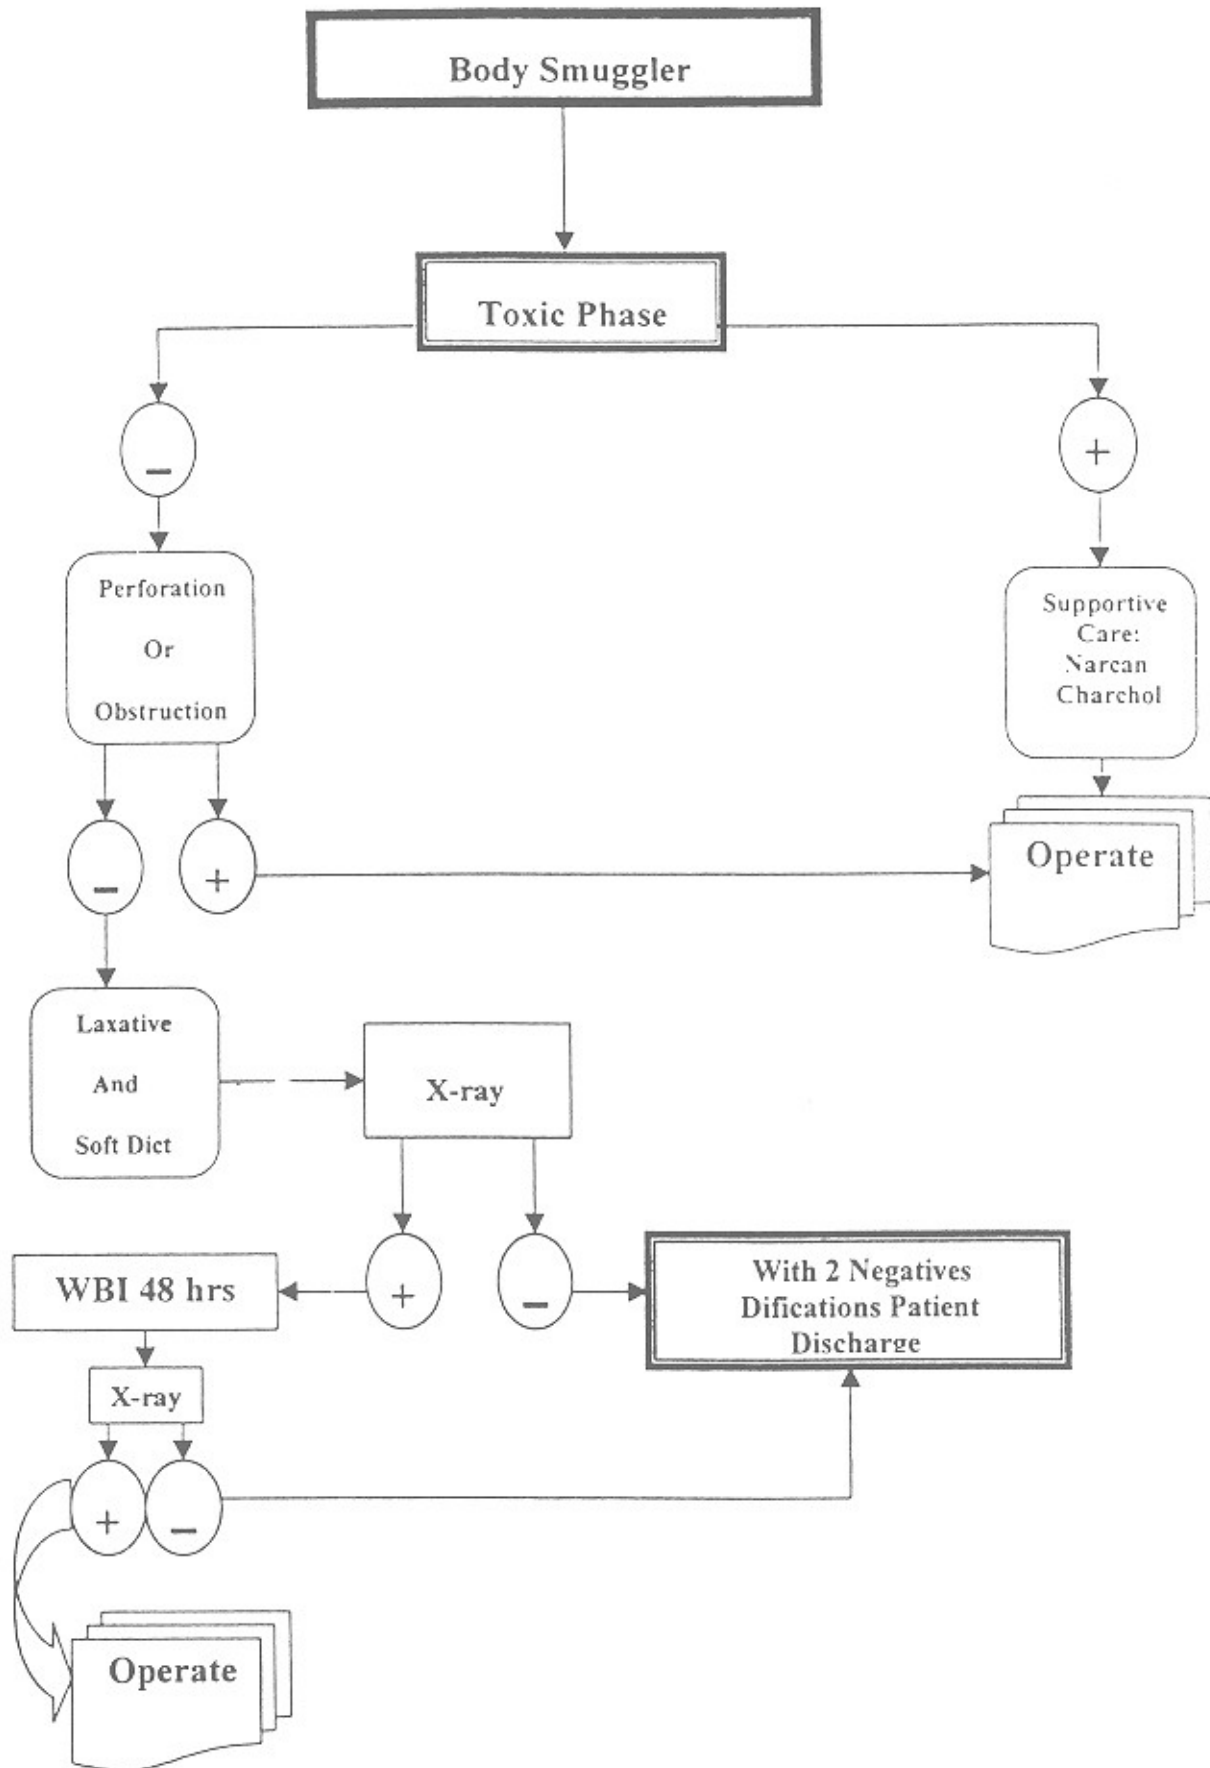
Body Smuggler

Toxic Phase

–

+

Perforation Or Obstruction

Supportive Care: Narcan Charchol

–

+

Operate

Laxative And Soft Diet

X-ray

WBI 48 hrs

+

–

With 2 Negatives Difications Patient Discharge

X-ray

+

–

Operate